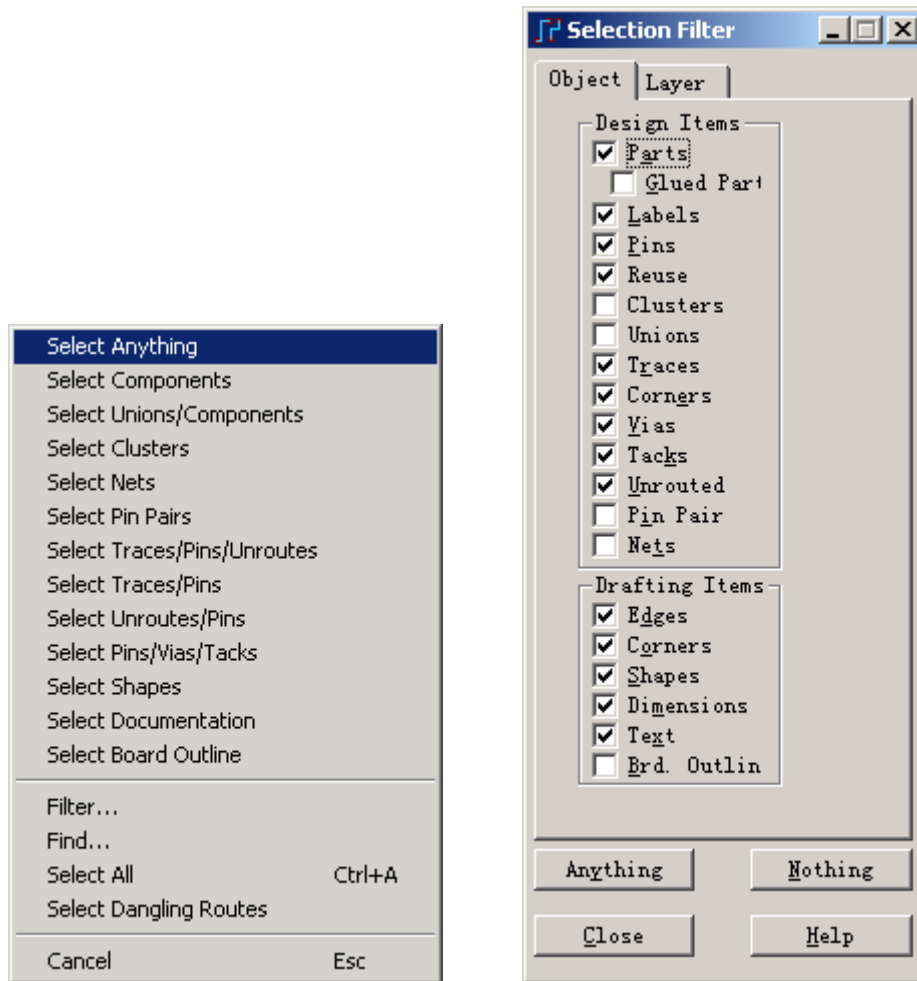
Select Anything
Select Components
Select Unions/Components
Select Clusters
Select Nets
Select Pin Pairs
Select Traces/Pins/Unroutes
Select Traces/Pins
Select Unroutes/Pins
Select Pins/Vias/Tacks
Select Shapes
Select Documentation
Select Board Outline

Filter...
Find...
Select All Ctrl+A
Select Dangling Routes

Cancel Esc

Selection Filter

Object | Layer

Design Items
Parts
Glued Part
Labels
Pins
Reuse
Clusters
Unions
Traces
Corners
Vias
Tacks
Unrouted
Pin Pair
Nets

Drafting Items
Edges
Corners
Shapes
Dimensions
Text
Brd. Outlin

Anything
Nothing
Close
Help